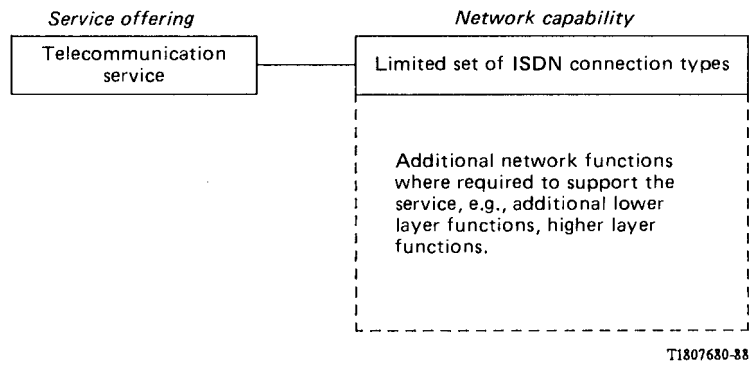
Service offering

Network capability

Telecommunication service

Limited set of ISDN connection types

Additional network functions where required to support the service, e.g., additional lower layer functions, higher layer functions.

T1807680-88